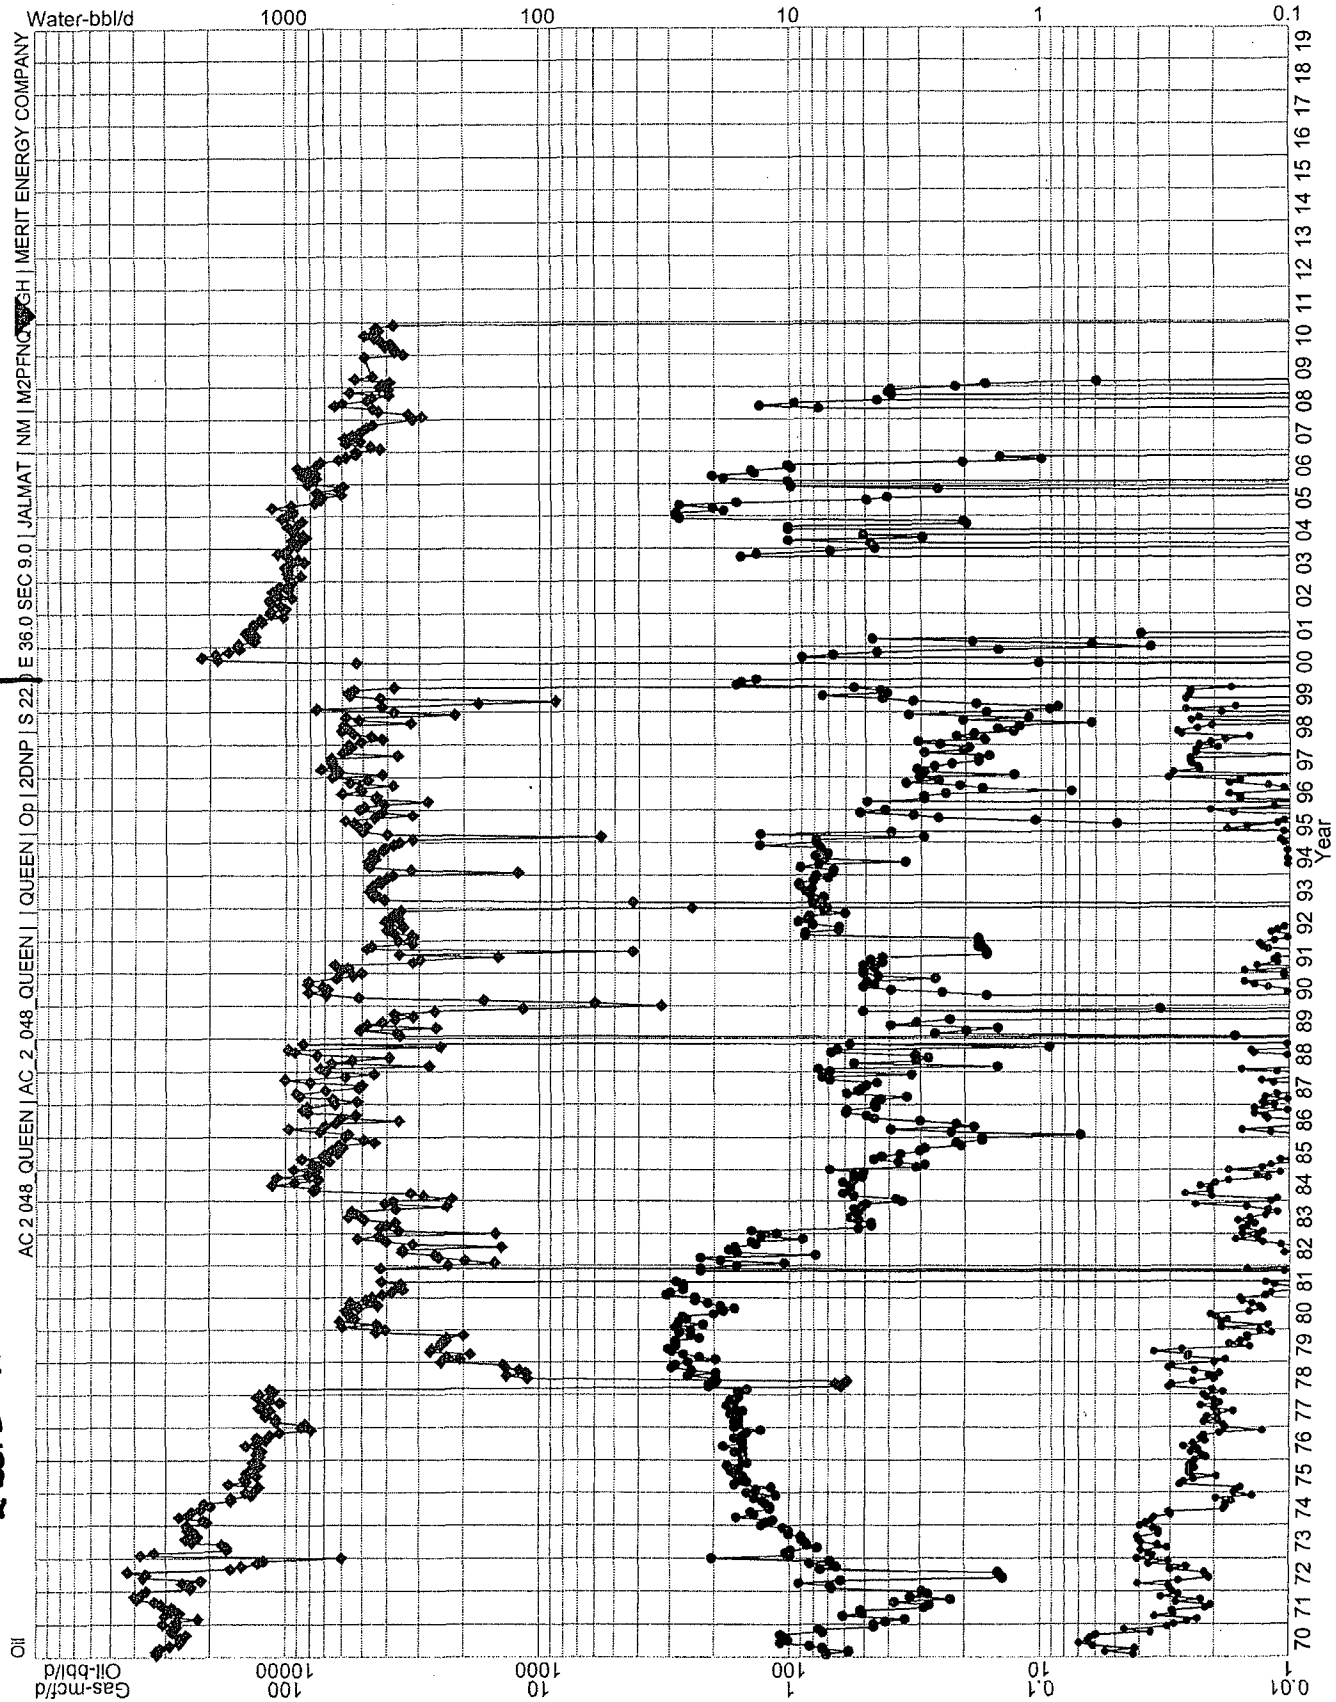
Water-bbl/d 1000 100 10 1 0.1

AC 2 048 QUEEN | AC_2_048_QUEEN | QUEEN | Op | 2DNP | S 22.0 E 36.0 SEC 9.0 | JALMAT | NM | M2PFNQ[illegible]GH | MERIT ENERGY COMPANY

70 71 72 73 74 75 76 77 78 79 80 81 82 83 84 85 86 87 88 89 90 91 92 93 94 95 96 97 98 99 00 01 02 03 04 05 06 07 08 09 10 11 12 13 14 15 16 17 18 19
Year

Oil

Gas-mcf/d Oil-bbl/d
100 10000
10 1000
1 100
0.1 10
0.01 1